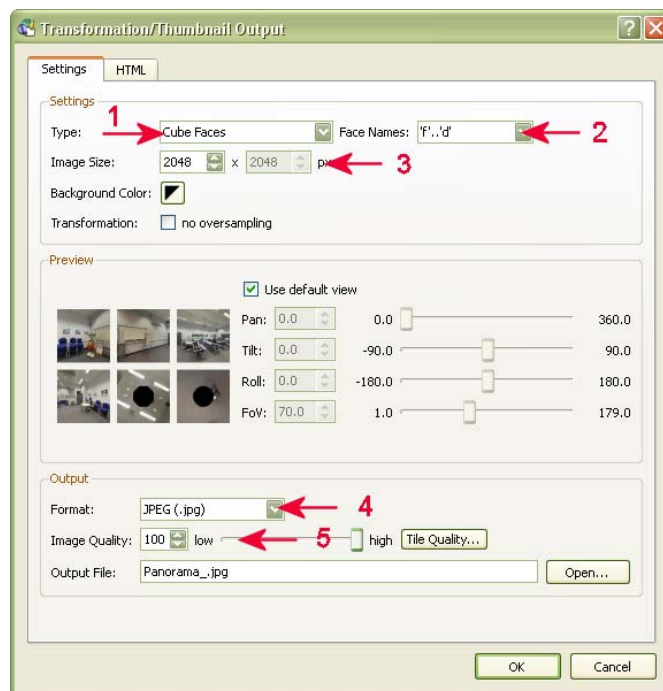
Transformation/Thumbnail Output

Settings | HTML

Settings

Type: 1 Cube Faces

Face Names: 'f'..'d' 2

Image Size: 2048 x 2048 px 3

Background Color:

Transformation: no oversampling

Preview

Use default view

Pan: 0.0 0.0 360.0

Tilt: 0.0 -90.0 90.0

Roll: 0.0 -180.0 180.0

FoV: 70.0 1.0 179.0

Output

Format: JPEG (.jpg) 4

Image Quality: 100 low 5 high Tile Quality...

Output File: Panorama_.jpg Open...

OK Cancel